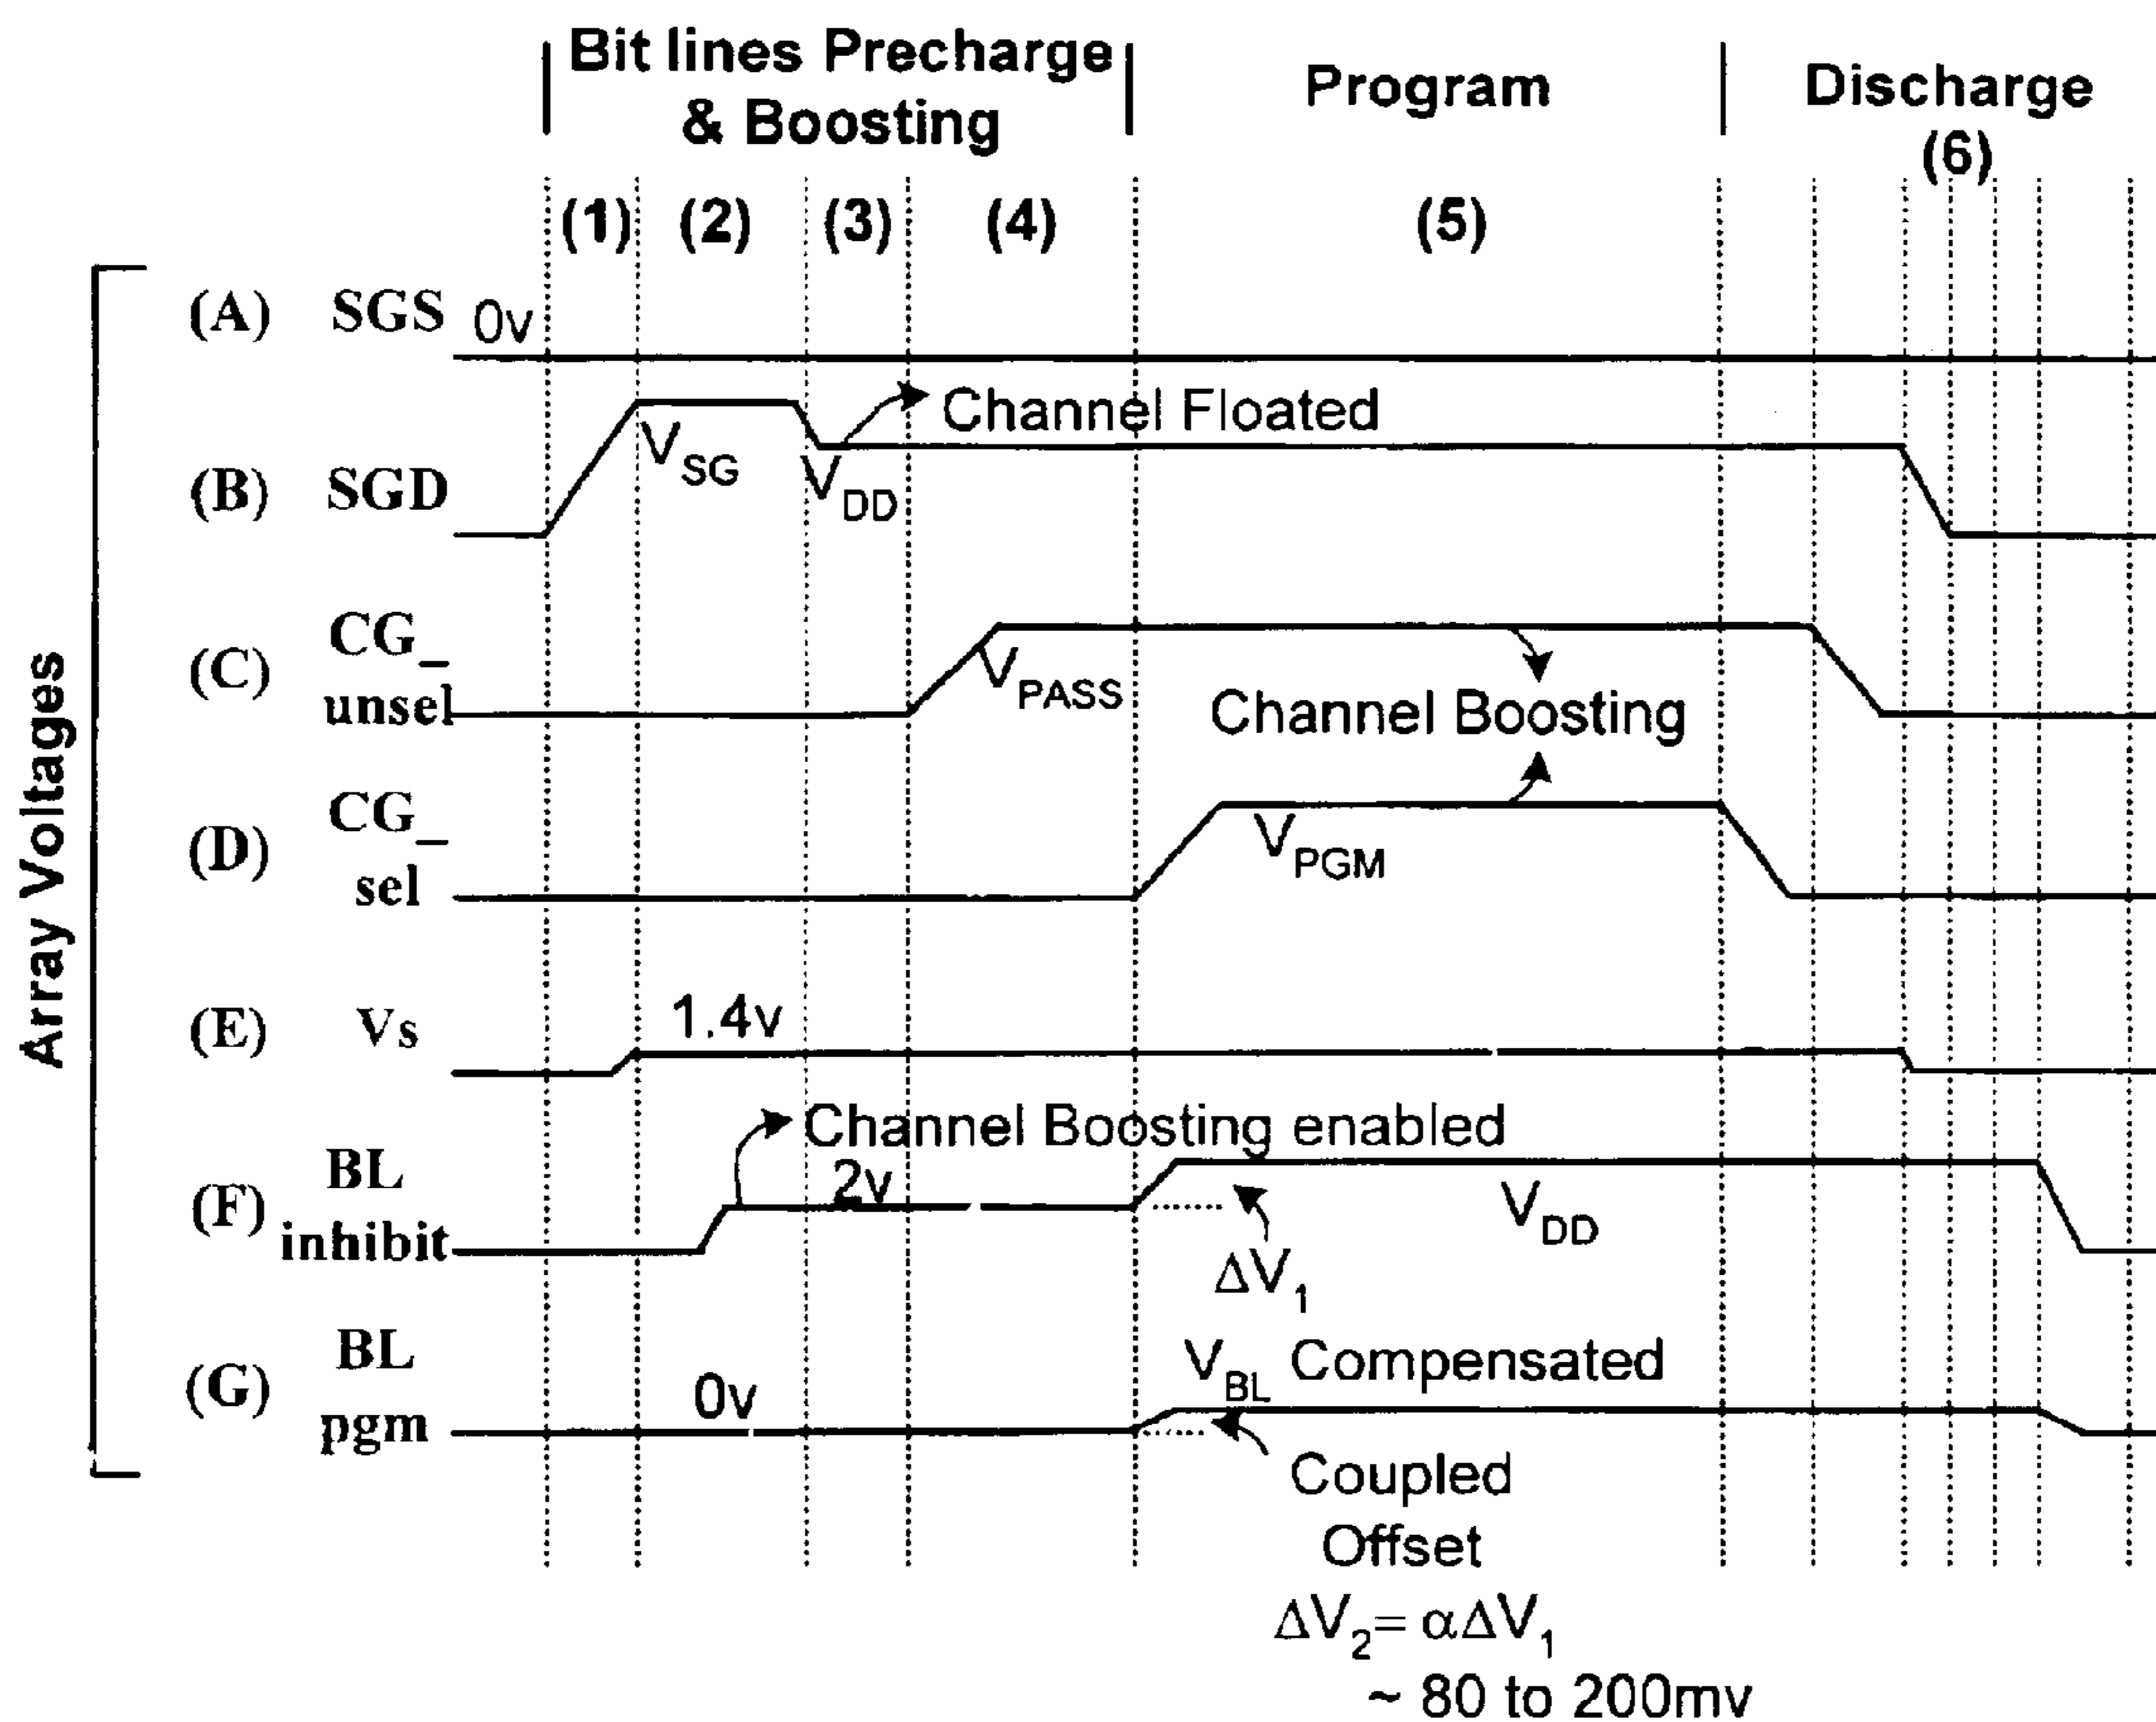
Bit lines Precharge & Boosting

Program

Discharge (6)

(1) (2) (3) (4) (5)

Array Voltages

(A) SGS 0v

(B) SGD

$V_{SG}$ $V_{DD}$ Channel Floated

(C) CG_ unsel

$V_{PASS}$

Channel Boosting

(D) CG_ sel

$V_{PGM}$

(E) Vs

1.4v

(F) BL inhibit

Channel Boosting enabled

2v

$V_{DD}$

$\Delta V_1$

(G) BL pgm

0v

$V_{BL}$ Compensated

Coupled Offset

$\Delta V_2 = \alpha \Delta V_1$

~ 80 to 200mv